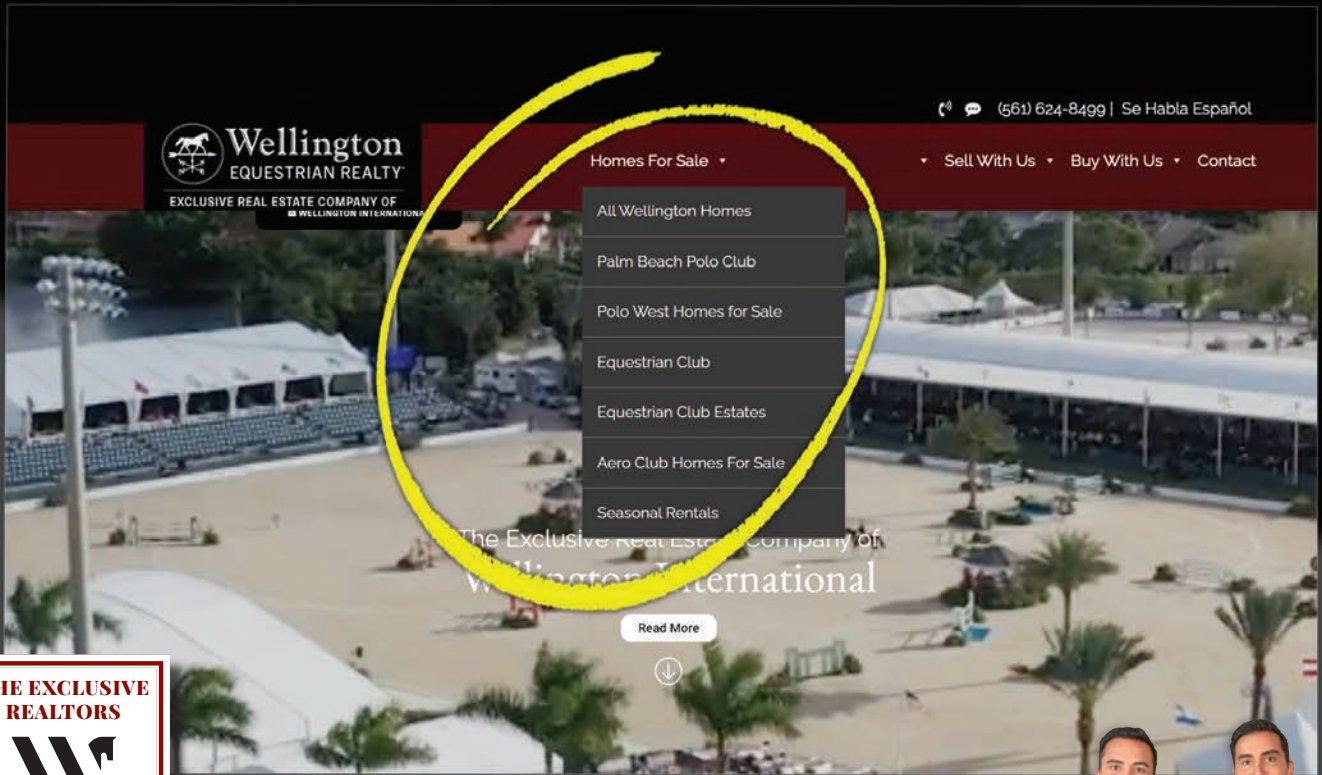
(561) 624-8499 | Se Habla Español

Wellington
EQUESTRIAN REALTY
EXCLUSIVE REAL ESTATE COMPANY OF
WELLINGTON INTERNATIONAL

Homes For Sale • Sell With Us • Buy With Us • Contact

All Wellington Homes
Palm Beach Polo Club
Polo West Homes for Sale
Equestrian Club
Equestrian Club Estates
Aero Club Homes For Sale
Seasonal Rentals

The Exclusive Real Estate Company of
Wellington International

Read More

IE EXCLUSIVE
REALTORS